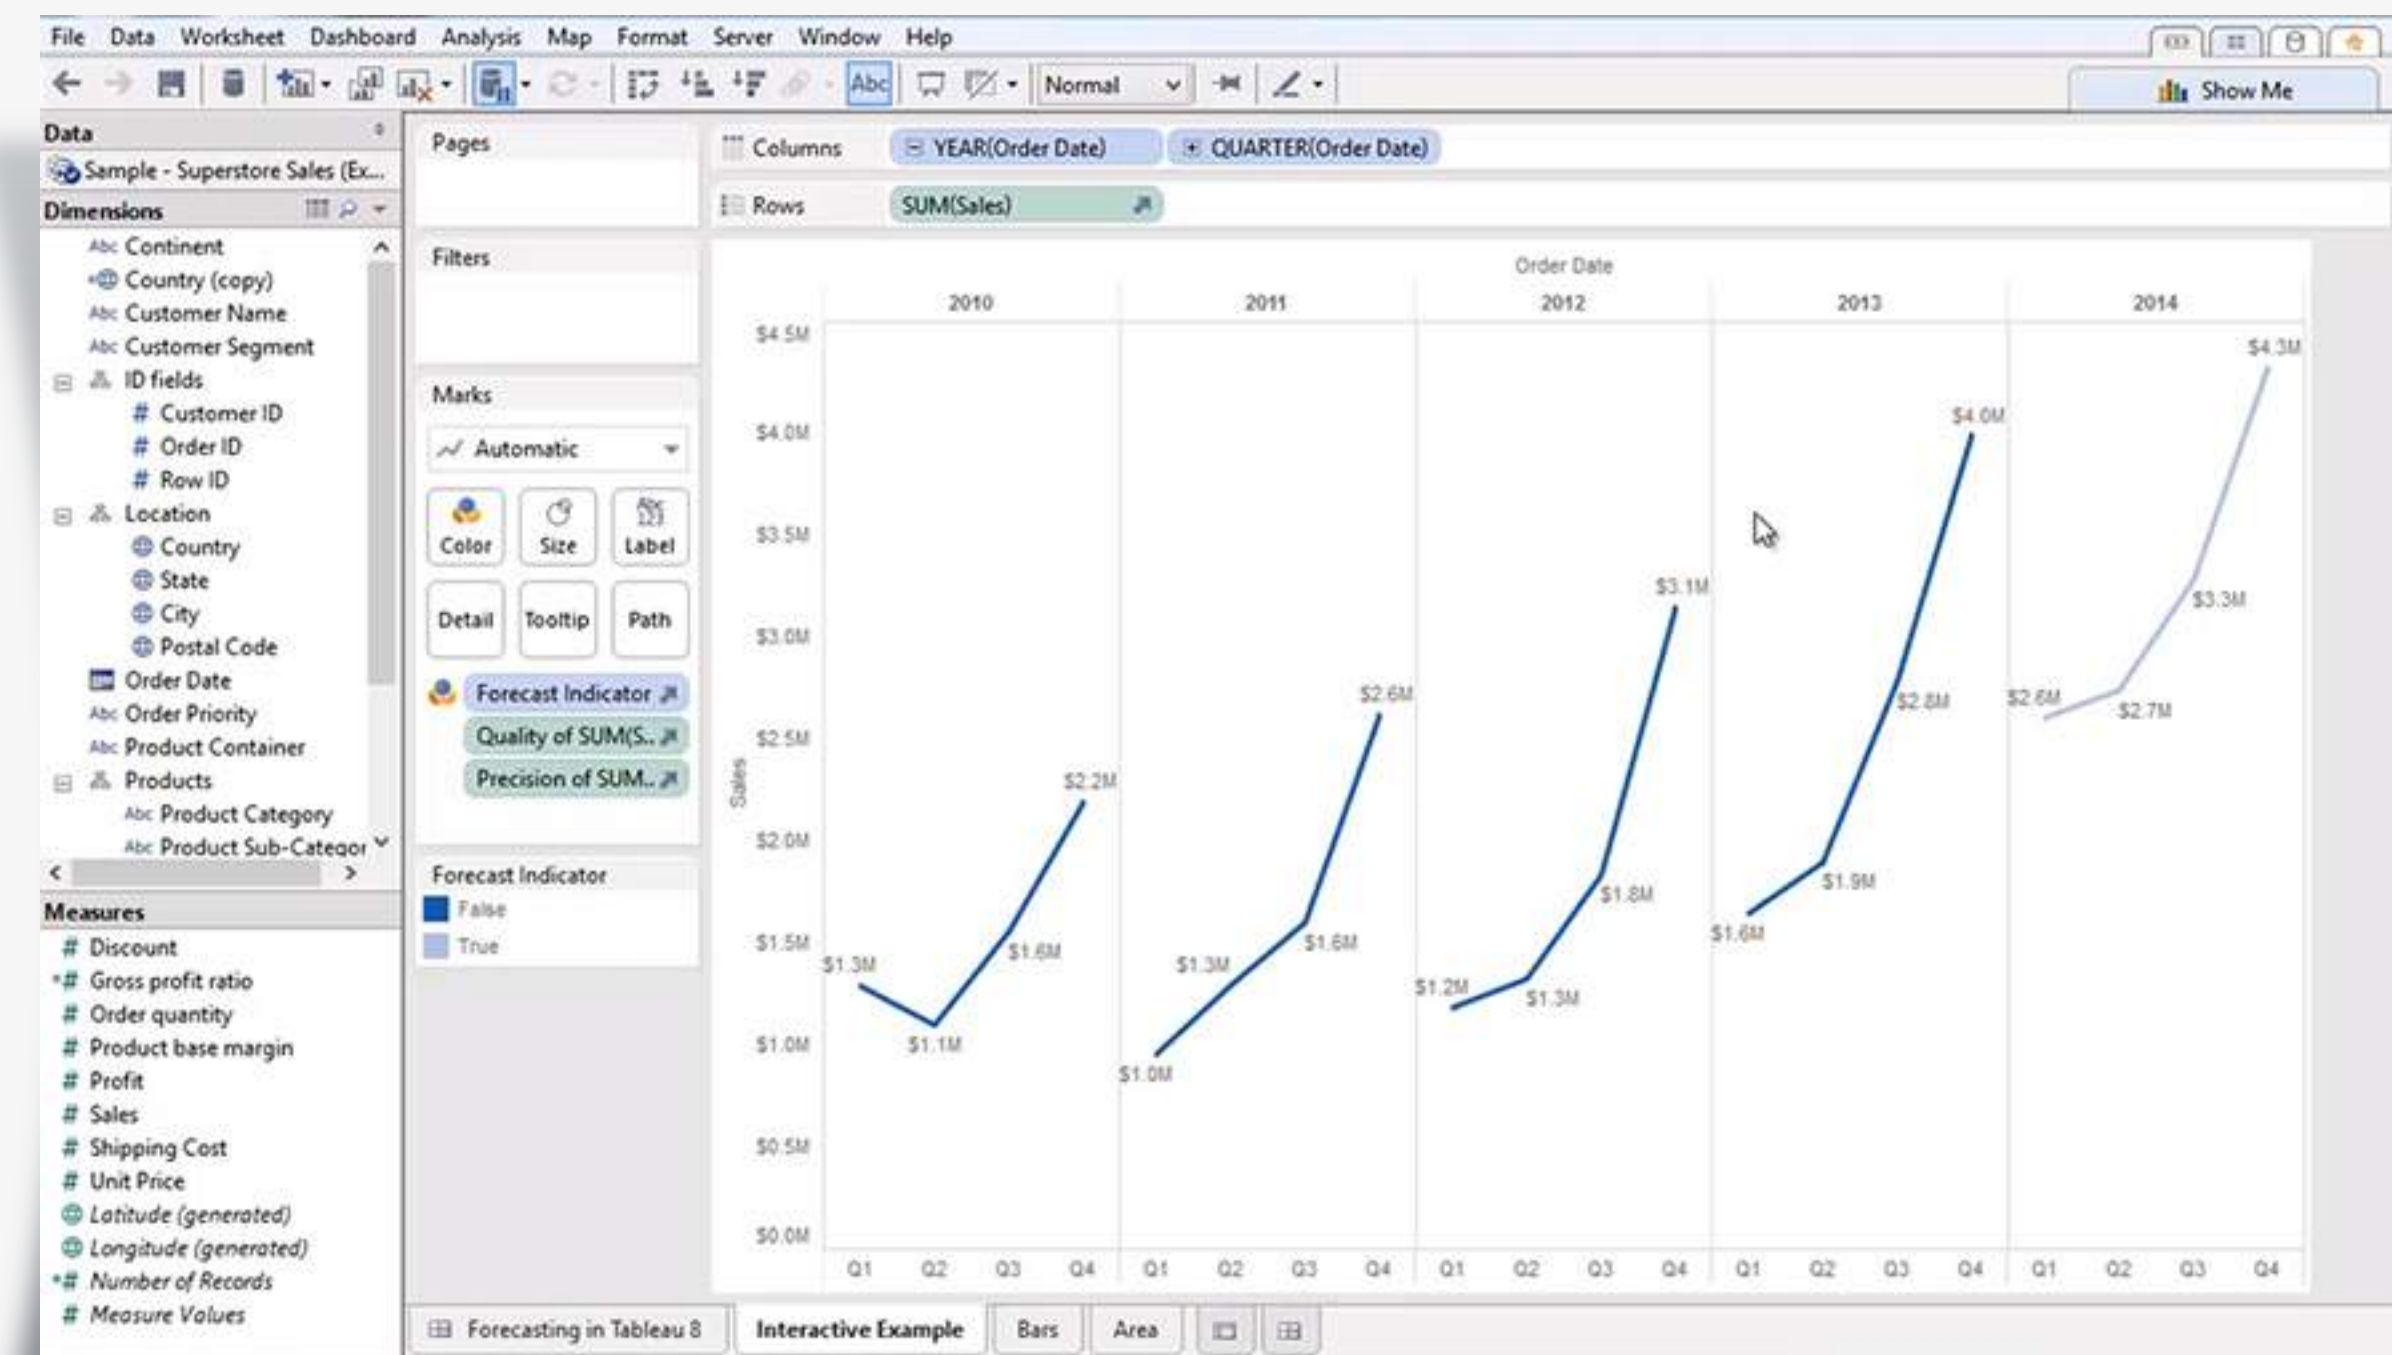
File Data Worksheet Dashboard Analysis Map Format Server Window Help

Normal

Show Me

Data

Sample - Superstore Sales (Ex...

Dimensions

Abc Continent
Country (copy)
Abc Customer Name
Abc Customer Segment
ID fields
# Customer ID
# Order ID
# Row ID
Location
Country
State
City
Postal Code
Order Date
Abc Order Priority
Abc Product Container
Products
Abc Product Category
Abc Product Sub-Categor

Measures

# Discount
# Gross profit ratio
# Order quantity
# Product base margin
# Profit
# Sales
# Shipping Cost
# Unit Price
Latitude (generated)
Longitude (generated)
# Number of Records
# Measure Values

Pages

Filters

Marks

Automatic

Color Size Label
Detail Tooltip Path

Forecast Indicator
Quality of SUM(S...
Precision of SUM...

Forecast Indicator
False
True

Columns YEAR(Order Date) QUARTER(Order Date)

Rows SUM(Sales)

Order Date

2010 2011 2012 2013 2014

$4.5M
$4.0M
$3.5M
$3.0M
$2.5M
$2.0M
$1.5M
$1.0M
$0.5M
$0.0M

Sales

$1.3M $1.1M $1.6M $2.2M
$1.0M $1.3M $1.6M $2.6M
$1.2M $1.3M $1.8M $3.1M
$1.6M $1.9M $2.8M $4.0M
$2.6M $2.7M $3.3M $4.3M

Q1 Q2 Q3 Q4 Q1 Q2 Q3 Q4 Q1 Q2 Q3 Q4 Q1 Q2 Q3 Q4 Q1 Q2 Q3 Q4

Forecasting in Tableau 8 Interactive Example Bars Area